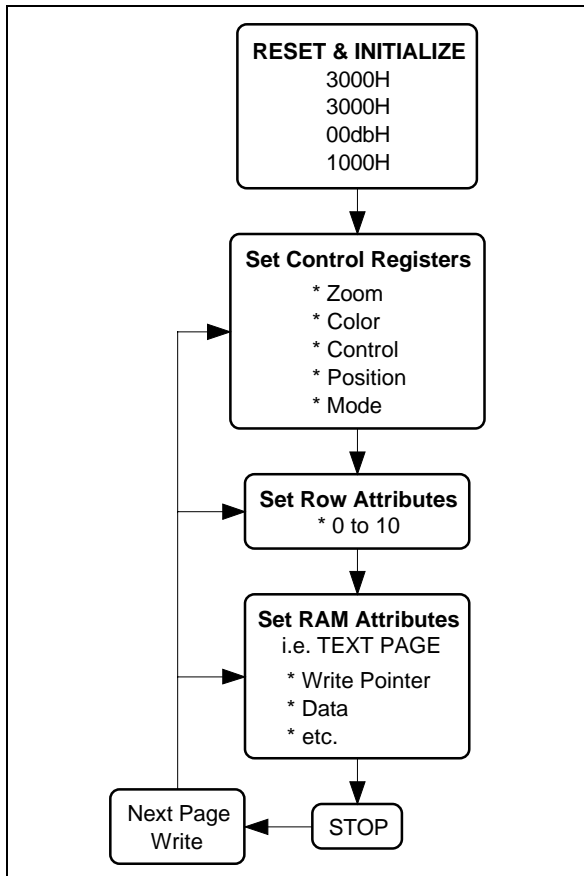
RESET & INITIALIZE
3000H
3000H
00dbH
1000H

Set Control Registers
* Zoom
* Color
* Control
* Position
* Mode

Set Row Attributes
* 0 to 10

Set RAM Attributes
i.e. TEXT PAGE
* Write Pointer
* Data
* etc.

Next Page Write

STOP